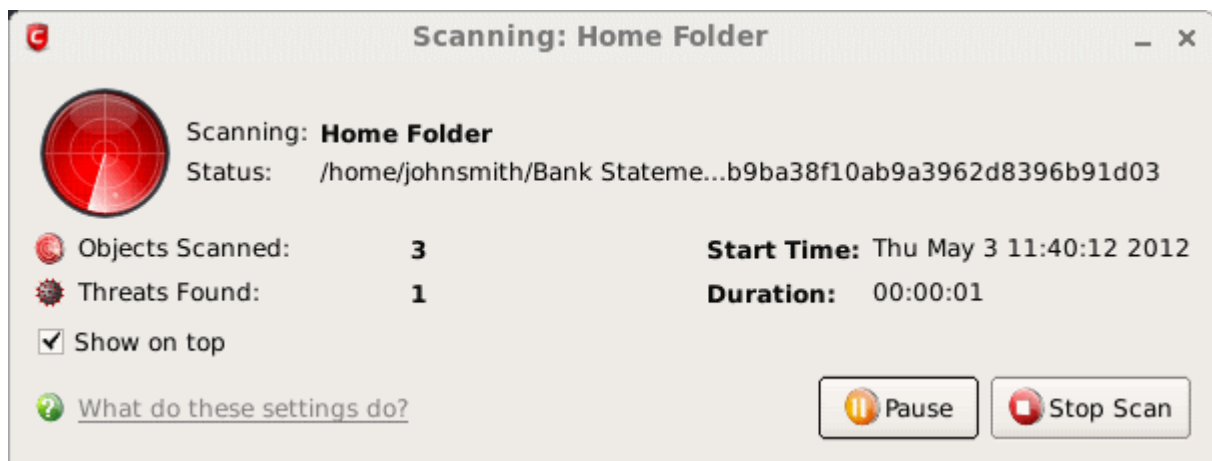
Scanning: Home Folder

Scanning: **Home Folder**
Status: /home/johnsmith/Bank Stateme...b9ba38f10ab9a3962d8396b91d03

Objects Scanned: 3
Threats Found: 1
Start Time: Thu May 3 11:40:12 2012
Duration: 00:00:01

Show on top

What do these settings do?

Pause
Stop Scan